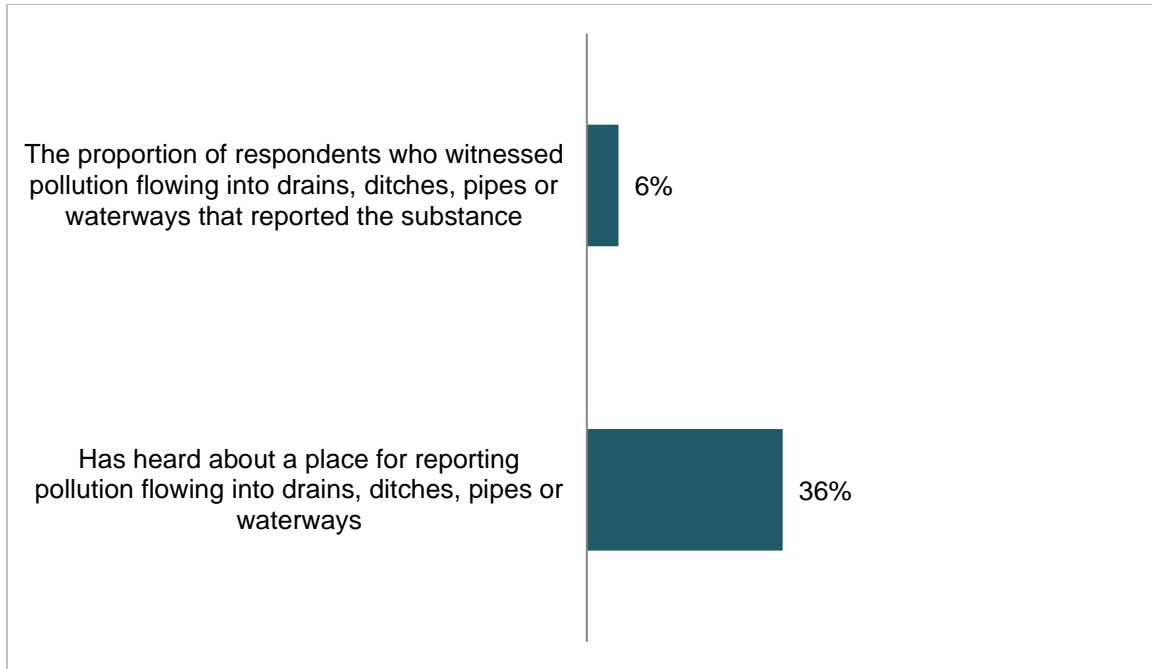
The proportion of respondents who witnessed pollution flowing into drains, ditches, pipes or waterways that reported the substance

6%

Has heard about a place for reporting pollution flowing into drains, ditches, pipes or waterways

36%